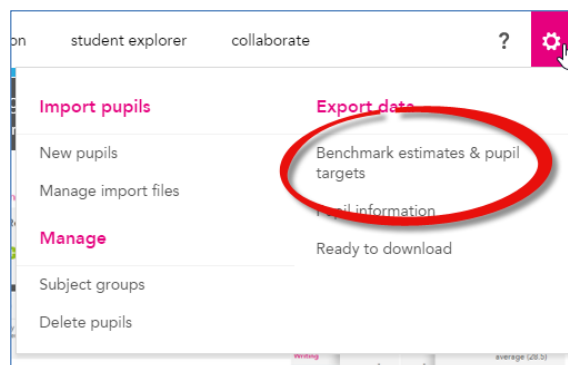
on student explorer collaborate ?

Import pupils

New pupils

Manage import files

Manage

Subject groups

Delete pupils

Export data

Benchmark estimates & pupil targets

Pupil information

Ready to download

Writing

average (28.5)